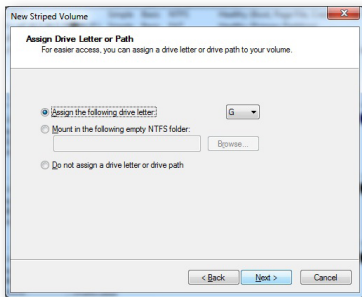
New Striped Volume

Assign Drive Letter or Path
For easier access, you can assign a drive letter or drive path to your volume.

Assign the following drive letter: G

Mount in the following empty NTFS folder:

Browse...

Do not assign a drive letter or drive path

< Back Next > Cancel